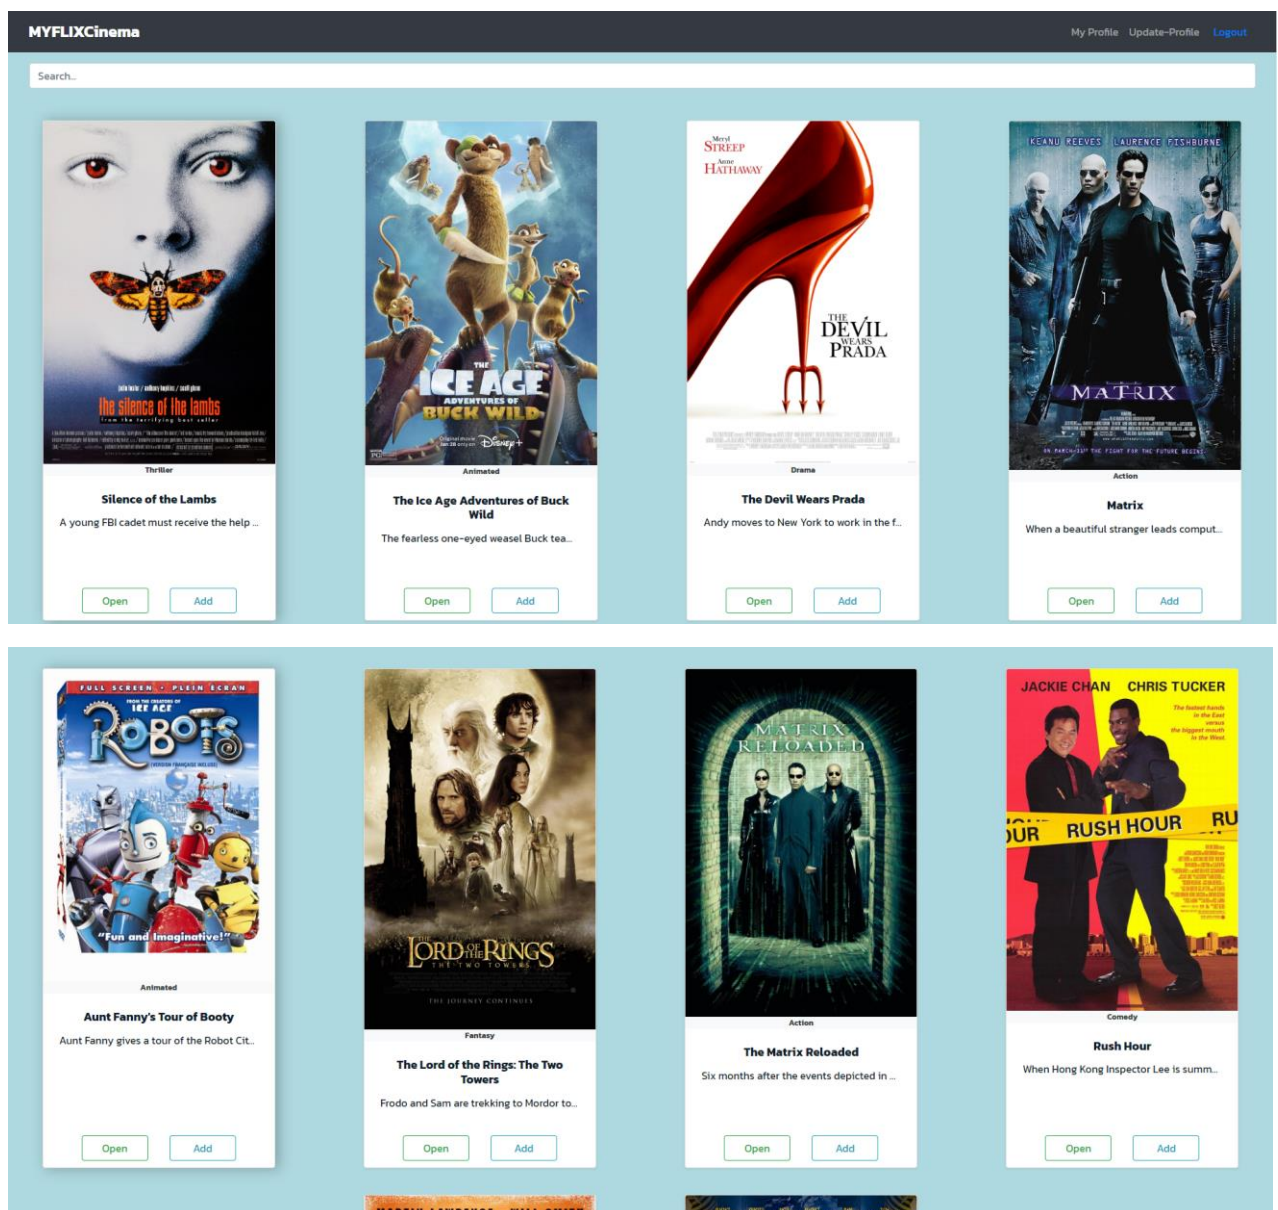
MYFLIXCinema

My Profile Update-Profile Logout

Search...

the silence of the lambs

Thriller

Silence of the Lambs

A young FBI cadet must receive the help ...

Open Add

THE ICE AGE ADVENTURES OF BUCK WILD

Disney+

Animated

The Ice Age Adventures of Buck Wild

The fearless one-eyed weasel Buck tea...

Open Add

Meryl STREEP Anne HATHAWAY

THE DEVIL WEARS PRADA

Drama

The Devil Wears Prada

Andy moves to New York to work in the f...

Open Add

KEANU REEVES LAURENCE FISHBURNE

MATRIX

Action

Matrix

When a beautiful stranger leads comput...

Open Add

FULL SCREEN • PLEIN ECRAN

FROM THE CREATORS OF ICE AGE

ROBOTS

"Fun and Imaginative!"

Animated

Aunt Fanny's Tour of Booty

Aunt Fanny gives a tour of the Robot Cit...

Open Add

THE LORD OF THE RINGS THE TWO TOWERS

THE JOURNEY CONTINUES

Fantasy

The Lord of the Rings: The Two Towers

Frodo and Sam are trekking to Mordor to...

Open Add

MATRIX RELOADED

Action

The Matrix Reloaded

Six months after the events depicted in ...

Open Add

JACKIE CHAN CHRIS TUCKER

The fastest hands in the East versus the biggest mouth in the West.

RUSH HOUR

Comedy

Rush Hour

When Hong Kong Inspector Lee is summ...

Open Add